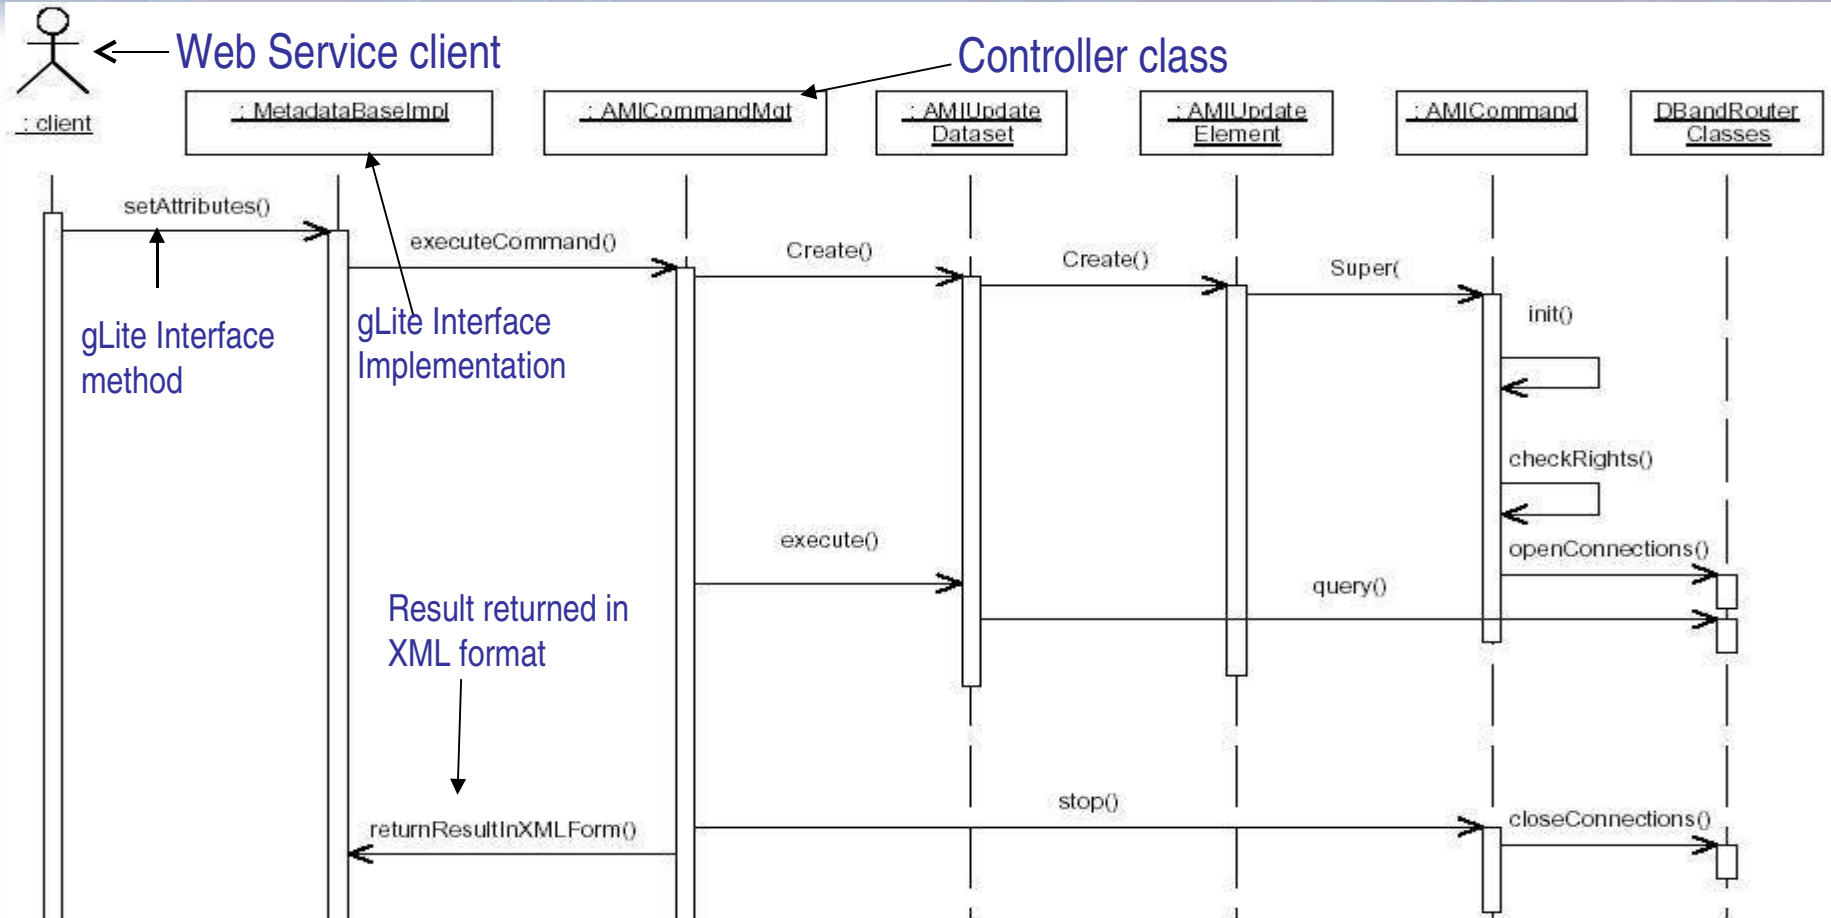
Web Service client

Controller class

: client

: MetadataBaseImpl

: AMICommandMgt

: AMIUpdate Dataset

: AMIUpdate Element

: AMICommand

DBandRouter Classes

setAttributes()

executeCommand()

Create()

Create()

Super(

init()

gLite Interface method

gLite Interface Implementation

checkRights()

execute()

openConnections()

query()

Result returned in XML format

stop()

closeConnections()

returnResultInXMLForm()